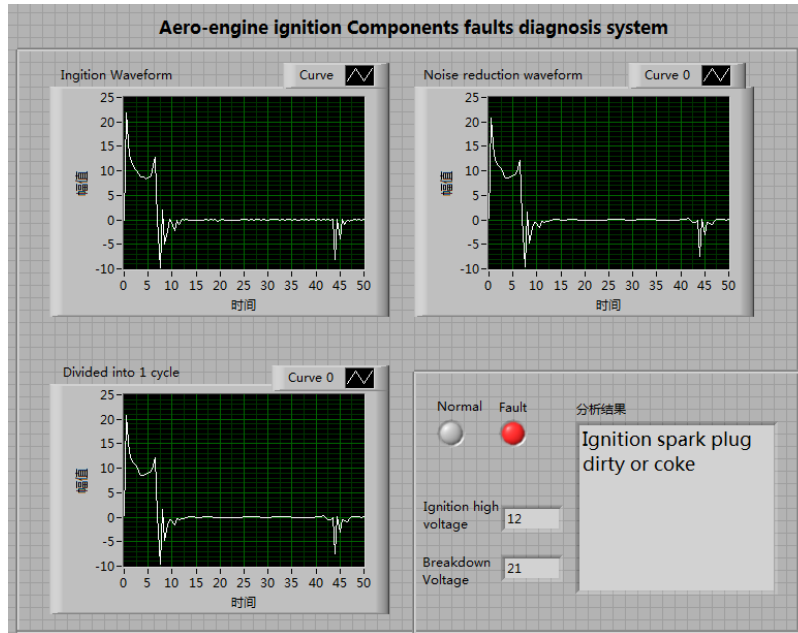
Aero-engine ignition Components faults diagnosis system

Ingition Waveform

Curve

25
20
15
10
5
0
-5
-10

幅值

0 5 10 15 20 25 30 35 40 45 50

时间

Noise reduction waveform

Curve 0

25
20
15
10
5
0
-5
-10

幅值

0 5 10 15 20 25 30 35 40 45 50

时间

Divided into 1 cycle

Curve 0

25
20
15
10
5
0
-5
-10

幅值

0 5 10 15 20 25 30 35 40 45 50

时间

Normal

Fault

分析结果

Ignition spark plug dirty or coke

Ignition high voltage

12

Breakdown Voltage

21